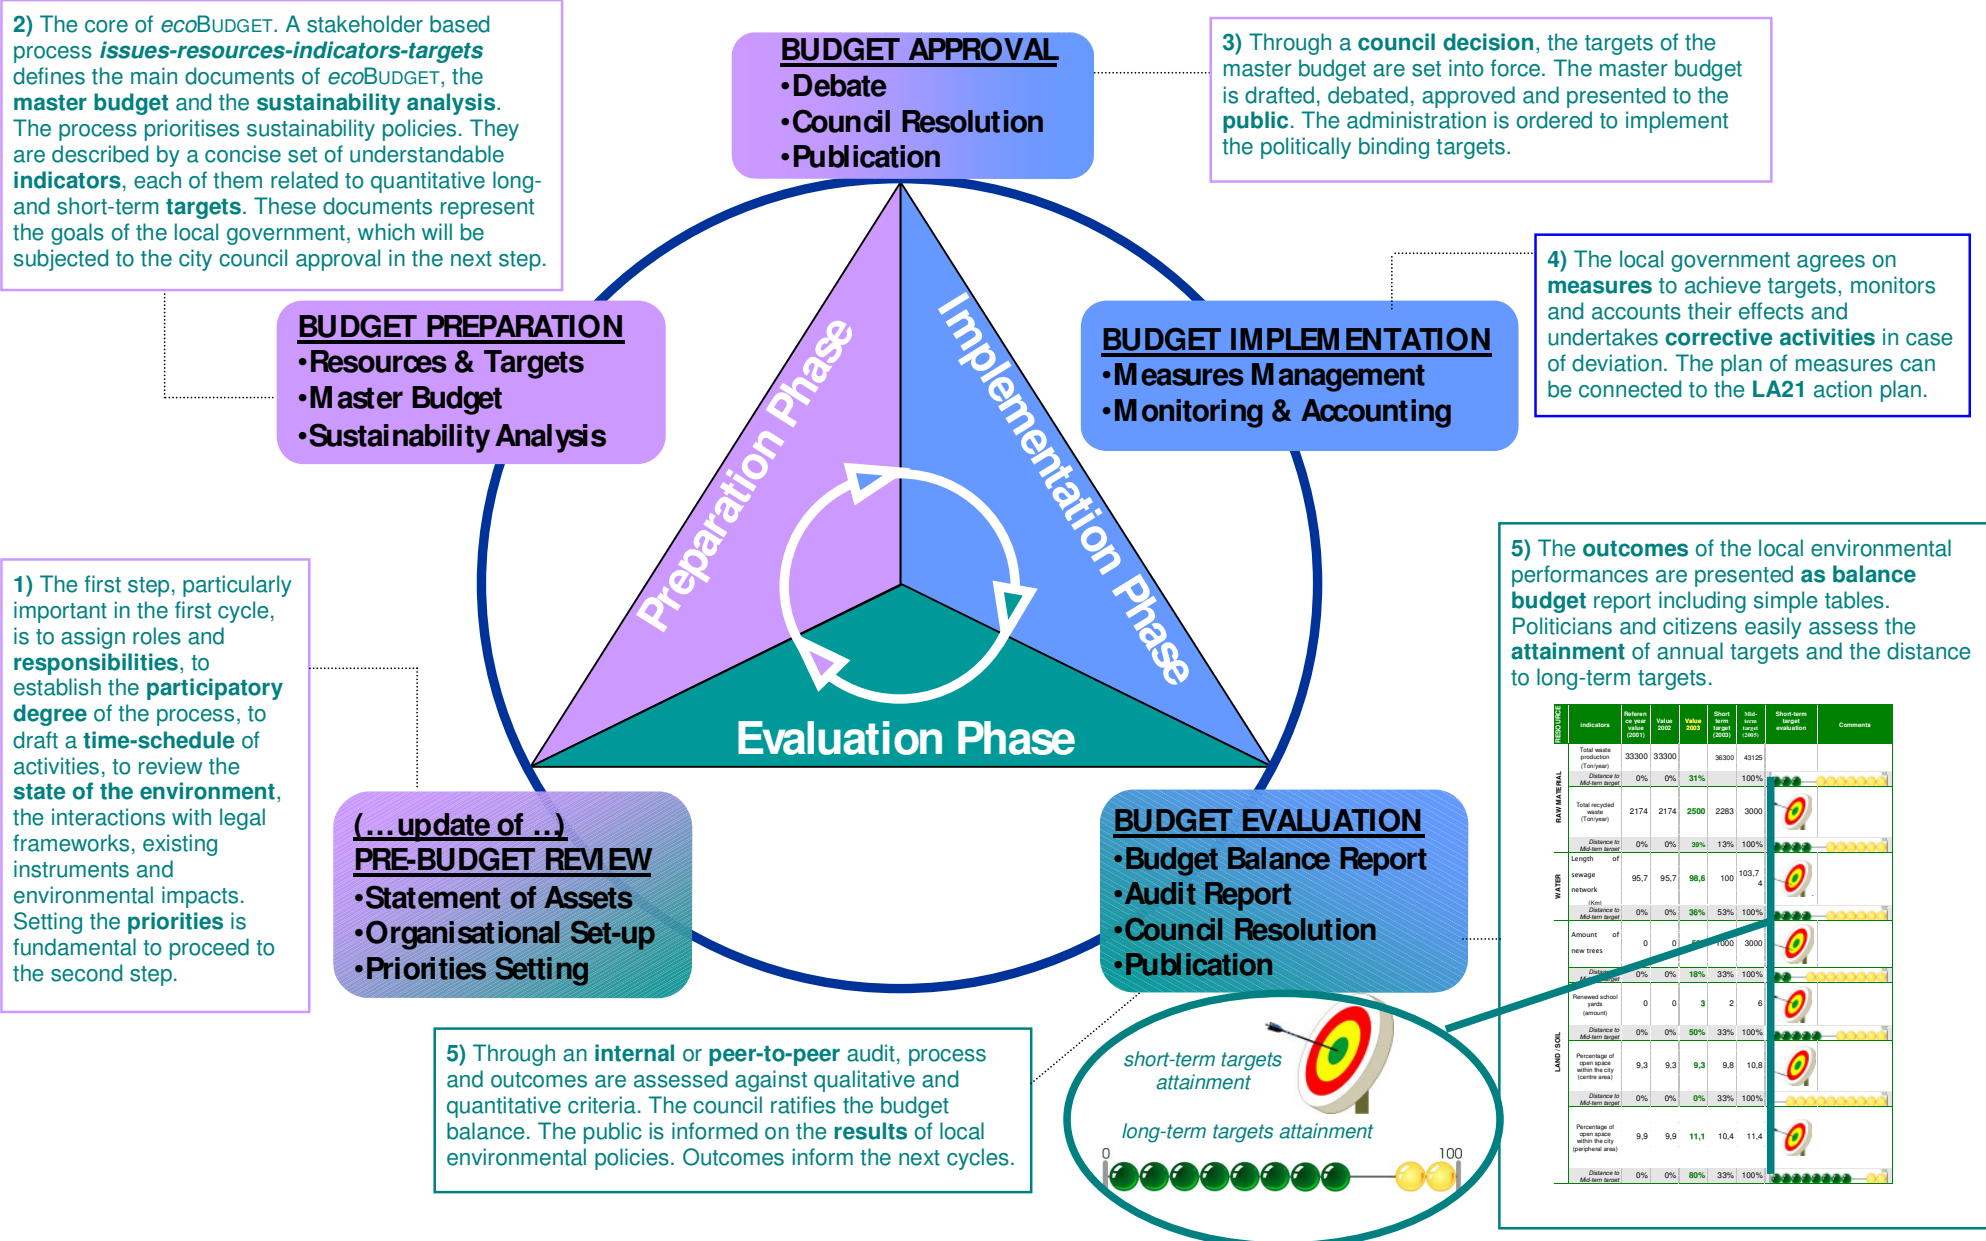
2) The core of ecoBUDGET. A stakeholder based process issues-resources-indicators-targets defines the main documents of ecoBUDGET, the master budget and the sustainability analysis. The process prioritises sustainability policies. They are described by a concise set of understandable indicators, each of them related to quantitative long- and short-term targets. These documents represent the goals of the local government, which will be subjected to the city council approval in the next step.

BUDGET APPROVAL
•Debate
•Council Resolution
•Publication

3) Through a council decision, the targets of the master budget are set into force. The master budget is drafted, debated, approved and presented to the public. The administration is ordered to implement the politically binding targets.

4) The local government agrees on measures to achieve targets, monitors and accounts their effects and undertakes corrective activities in case of deviation. The plan of measures can be connected to the LA21 action plan.

BUDGET PREPARATION
•Resources & Targets
•Master Budget
•Sustainability Analysis

BUDGET IMPLEMENTATION
•Measures Management
•Monitoring & Accounting

Preparation Phase

Implementation Phase

Evaluation Phase

1) The first step, particularly important in the first cycle, is to assign roles and responsibilities, to establish the participatory degree of the process, to draft a time-schedule of activities, to review the state of the environment, the interactions with legal frameworks, existing instruments and environmental impacts. Setting the priorities is fundamental to proceed to the second step.

5) The outcomes of the local environmental performances are presented as balance budget report including simple tables. Politicians and citizens easily assess the attainment of annual targets and the distance to long-term targets.

(…update of …)
PRE-BUDGET REVIEW
•Statement of Assets
•Organisational Set-up
•Priorities Setting

BUDGET EVALUATION
•Budget Balance Report
•Audit Report
•Council Resolution
•Publication

5) Through an internal or peer-to-peer audit, process and outcomes are assessed against qualitative and quantitative criteria. The council ratifies the budget balance. The public is informed on the results of local environmental policies. Outcomes inform the next cycles.

short-term targets attainment

long-term targets attainment

0

100

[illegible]